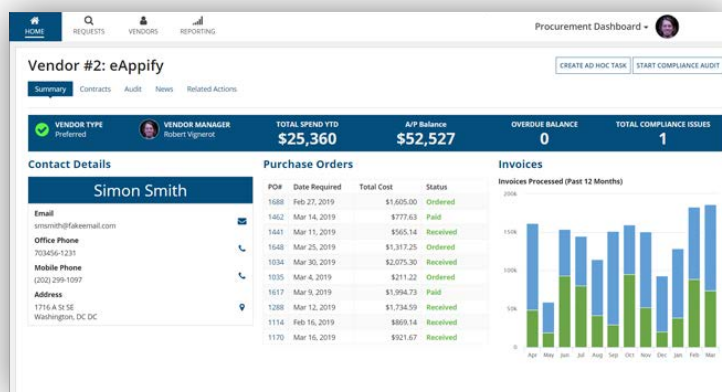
HOME REQUESTS VENDORS REPORTING

Procurement Dashboard

Vendor #2: eAppify

CREATE AD HOC TASK START COMPLIANCE AUDIT

Summary Contracts Audit News Related Actions

VENDOR TYPE Preferred

VENDOR MANAGER Robert Vignerot

TOTAL SPEND YTD $25,360

A/P Balance $52,527

OVERDUE BALANCE 0

TOTAL COMPLIANCE ISSUES 1

Contact Details

Simon Smith

Email
smsmith@fakeemail.com

Office Phone
703456-1231

Mobile Phone
(202) 299-1097

Address
1716 A St SE
Washington, DC DC

Purchase Orders

| PO# | Date Required | Total Cost | Status |
|---|---|---|---|
| 1688 | Feb 27, 2019 | $1,605.00 | Ordered |
| 1462 | Mar 14, 2019 | $777.63 | Paid |
| 1441 | Mar 11, 2019 | $565.14 | Received |
| 1648 | Mar 25, 2019 | $1,317.25 | Ordered |
| 1034 | Mar 30, 2019 | $2,075.30 | Received |
| 1035 | Mar 4, 2019 | $211.22 | Ordered |
| 1617 | Mar 9, 2019 | $1,994.73 | Paid |
| 1288 | Mar 12, 2019 | $1,734.59 | Received |
| 1114 | Feb 16, 2019 | $869.14 | Received |
| 1170 | Mar 16, 2019 | $921.67 | Ordered |

Invoices

Invoices Processed (Past 12 Months)

200k
150k
100k
50k
0

Apr May Jun Jul Aug Sep Oct Nov Dec Jan Feb Mar